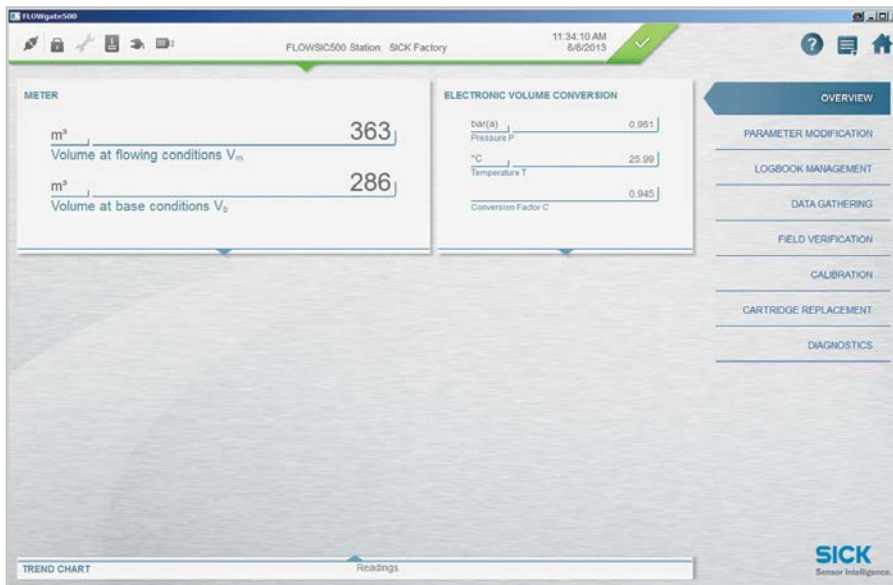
FLOWgate500

FLOWSIC500 Station: SICK Factory

11:34:10 AM
8/8/2013

METER

m³
363
Volume at flowing conditions $V_m$

m³
286
Volume at base conditions $V_b$

ELECTRONIC VOLUME CONVERSION

bar(a)
0.981
Pressure P

°C
25.99
Temperature T

0.945
Conversion Factor C

OVERVIEW
PARAMETER MODIFICATION
LOGBOOK MANAGEMENT
DATA GATHERING
FIELD VERIFICATION
CALIBRATION
CARTRIDGE REPLACEMENT
DIAGNOSTICS

TREND CHART
Readings

SICK
Sensor Intelligence.